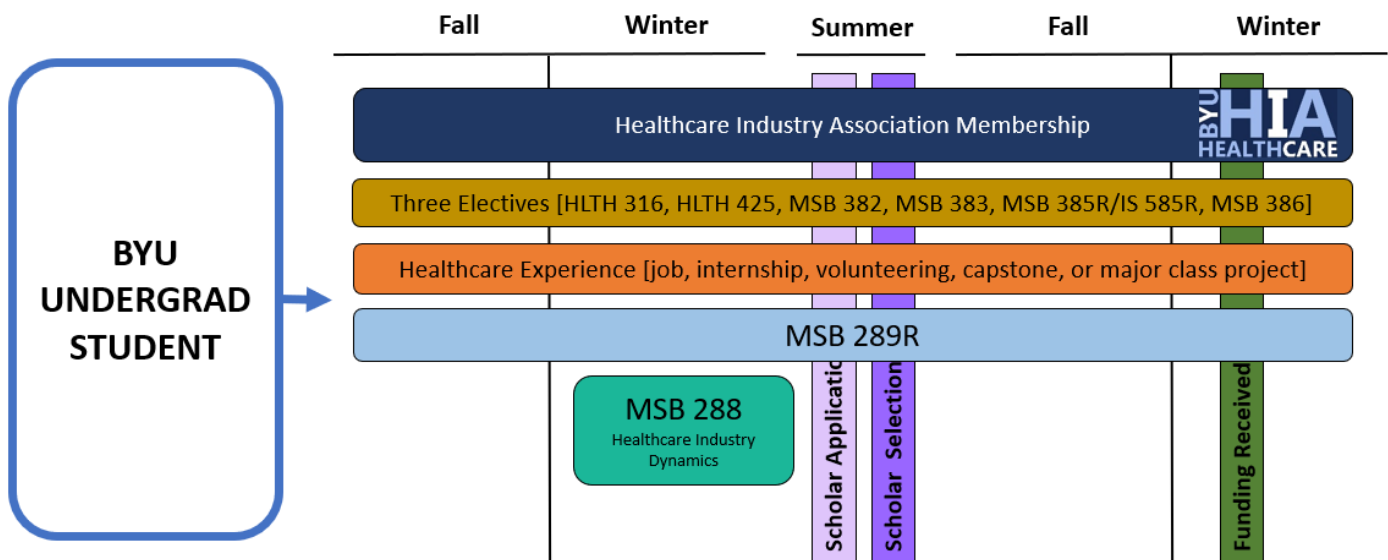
Fall
Winter
Summer
Fall
Winter

BYU UNDERGRAD STUDENT

Healthcare Industry Association Membership

BYU HIA HEALTHCARE

Three Electives [HLTH 316, HLTH 425, MSB 382, MSB 383, MSB 385R/IS 585R, MSB 386]

Healthcare Experience [job, internship, volunteering, capstone, or major class project]

MSB 289R

MSB 288
Healthcare Industry Dynamics

Scholar Applicatio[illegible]

Scholar Selection

Funding Received